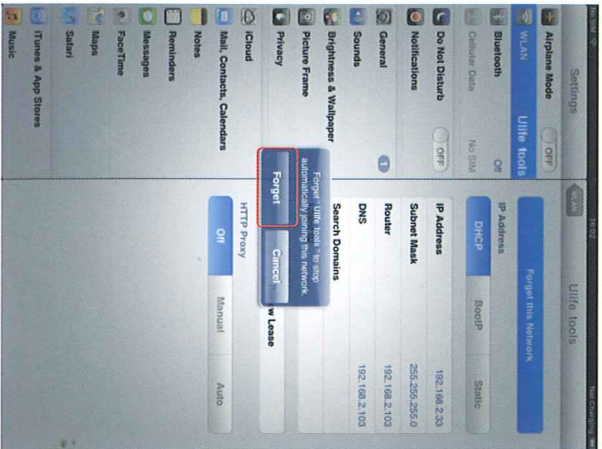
Settings

Airplane Mode OFF
WLAN Ulife tools
Bluetooth Off
Cellular Data No SIM
Do Not Disturb OFF
Notifications
General 1
Sounds
Brightness & Wallpaper
Picture Frame
Privacy
iCloud
Mail, Contacts, Calendars
Notes
Reminders
Messages
FaceTime
Maps
Safari
iTunes & App Stores
Music

WLAN 16:02 Ulife tools
Not Charging

Forget this Network

IP Address
DHCP BootP Static
IP Address 192.168.2.33
Subnet Mask 255.255.255.0
Router 192.168.2.103
DNS 192.168.2.103
Search Domains
w Lease

Forget "Ulife tools" to stop automatically joining this network.
Forget Cancel

HTTP Proxy
Off Manual Auto